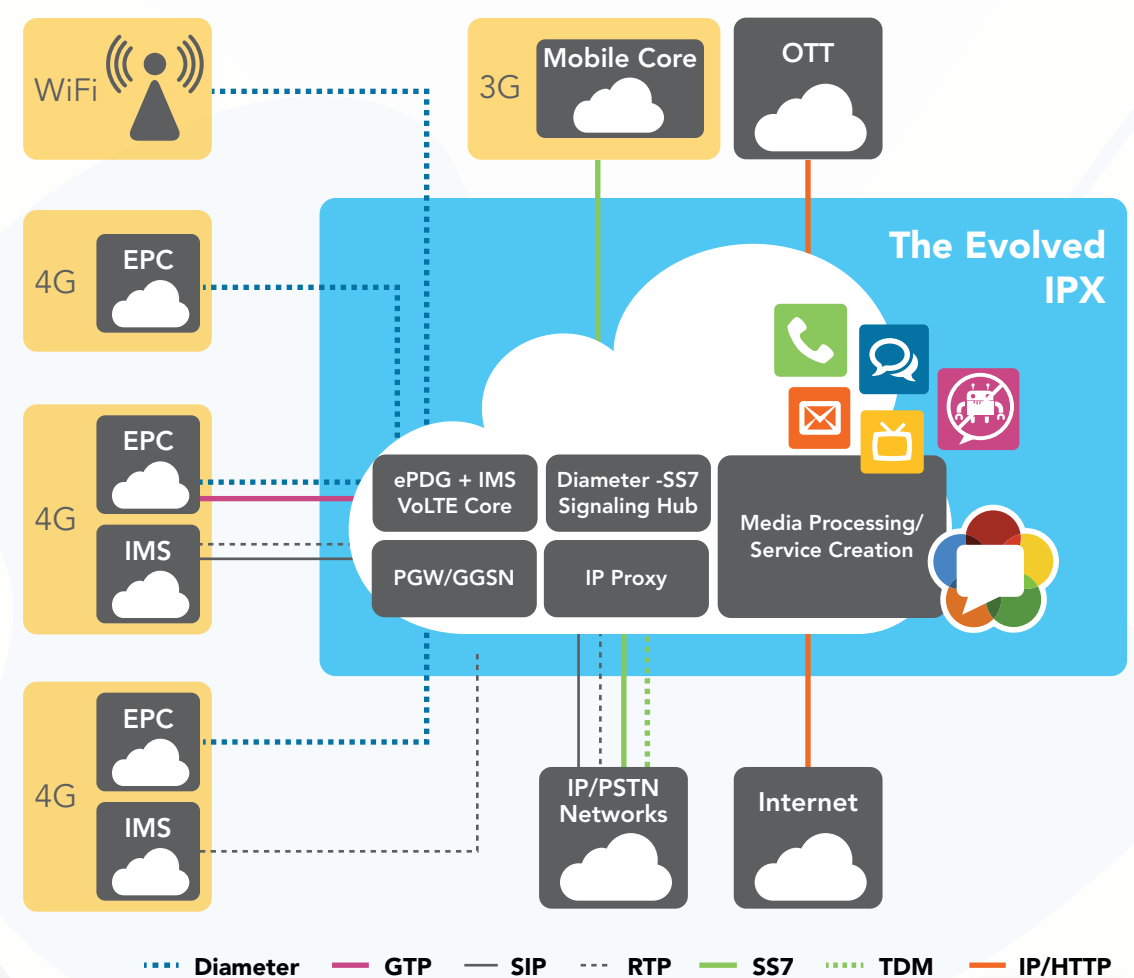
WiFi

3G
Mobile Core

OTT

4G
EPC

The Evolved IPX

4G
EPC
IMS

ePDG + IMS VoLTE Core

Diameter -SS7 Signaling Hub

Media Processing/ Service Creation

PGW/GGSN

IP Proxy

4G
EPC
IMS

IP/PSTN Networks

Internet

Diameter GTP SIP RTP SS7 TDM IP/HTTP